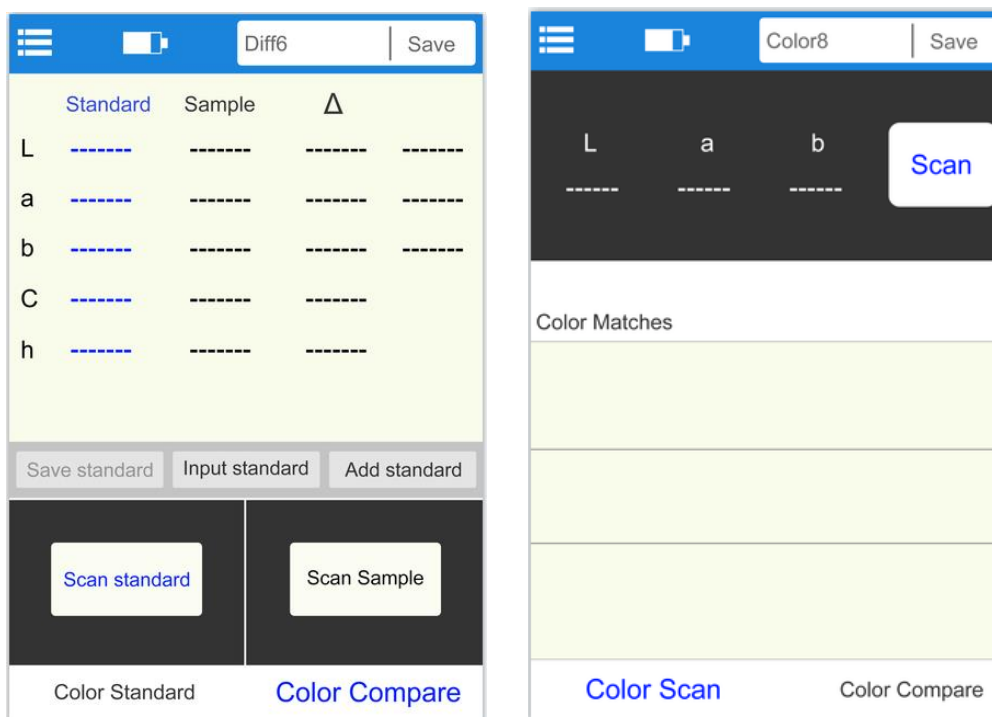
Diff6 | Save

| | Standard | Sample | Δ | |
|---|---|---|---|---|
| L | ------- | ------- | ------- | ------- |
| a | ------- | ------- | ------- | ------- |
| b | ------- | ------- | ------- | ------- |
| C | ------- | ------- | ------- | |
| h | ------- | ------- | ------- | |

Save standard
Input standard
Add standard

Scan standard
Scan Sample

Color Standard
Color Compare

Color8 | Save

| L | a | b |
|---|---|---|
| ------ | ------ | ------ |

Scan

Color Matches

Color Scan
Color Compare